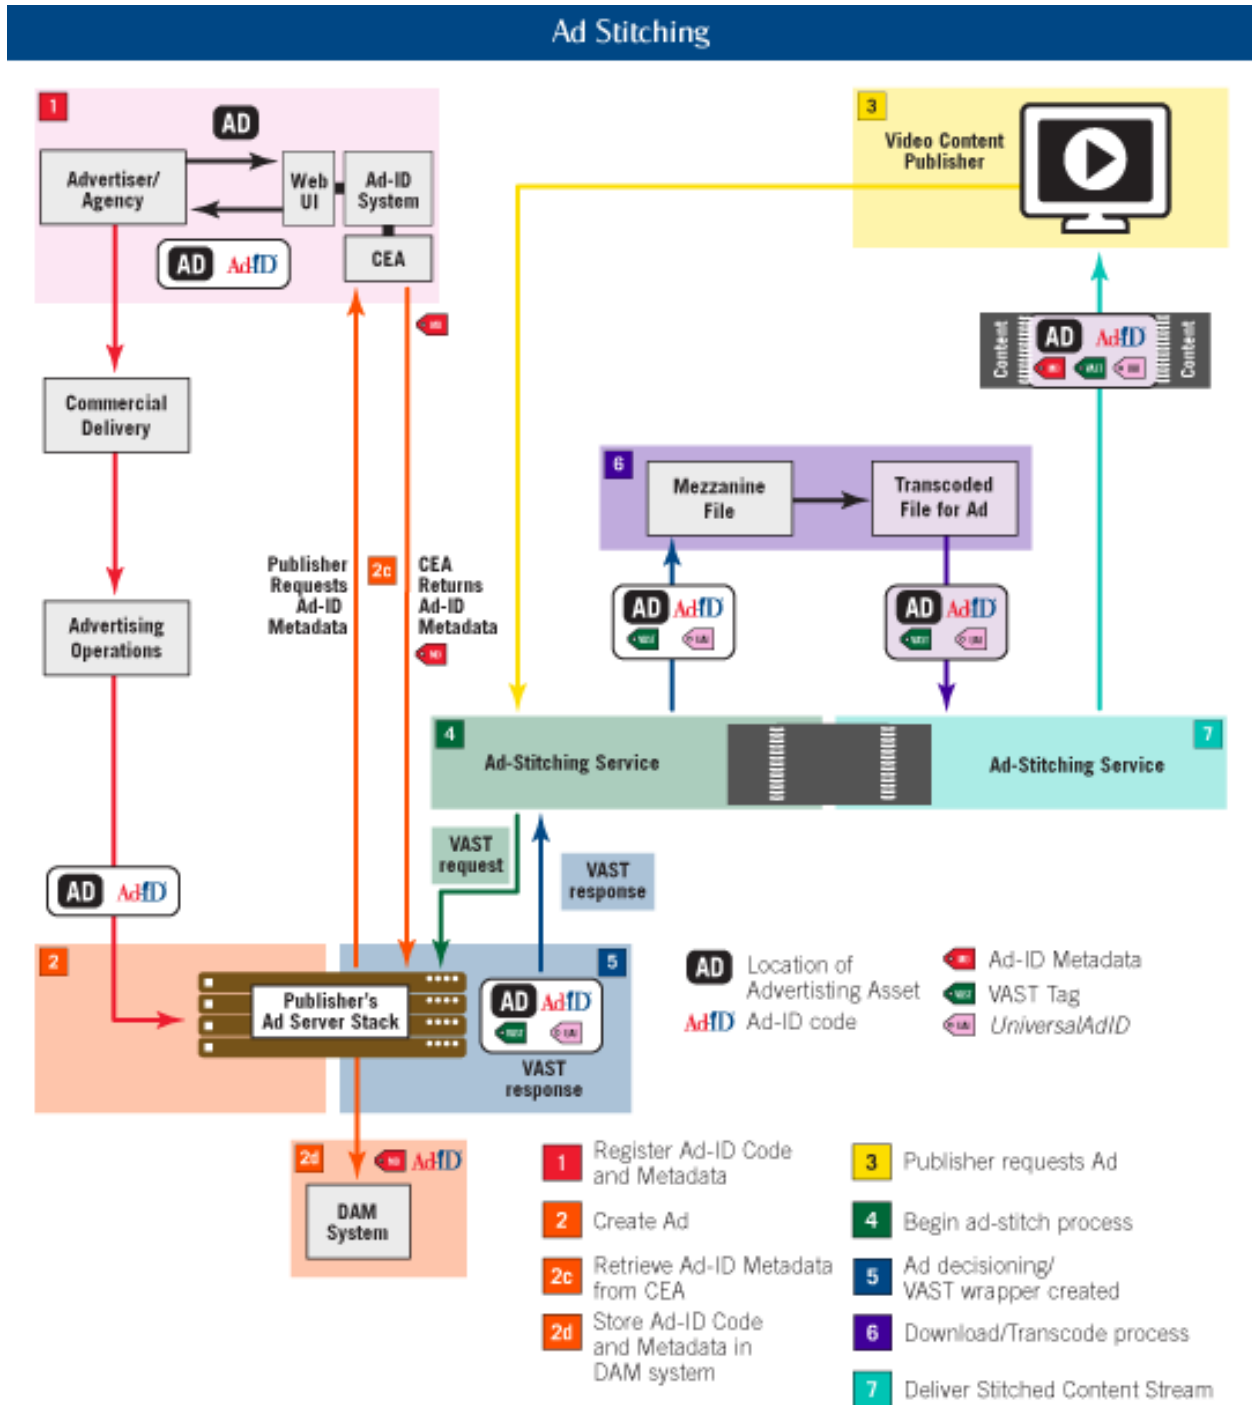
Ad Stitching

1
AD
Advertiser/ Agency
Web UI
Ad-ID System
AD AdID
CEA

3
Video Content Publisher

Content
AD AdID
Content

Commercial Delivery

6
Mezzanine File
Transcoded File for Ad

Advertising Operations

Publisher Requests Ad-ID Metadata
2c
CEA Returns Ad-ID Metadata

AD AdID
AD AdID

4
Ad-Stitching Service
7
Ad-Stitching Service

VAST request
VAST response

AD AdID

2
Publisher's Ad Server Stack
5
AD AdID
VAST response

AD Location of Advertising Asset
AdID Ad-ID code
Ad-ID Metadata
VAST Tag
UniversalAdID

2d
AdID
DAM System

1 Register Ad-ID Code and Metadata
2 Create Ad
2c Retrieve Ad-ID Metadata from CEA
2d Store Ad-ID Code and Metadata in DAM system
3 Publisher requests Ad
4 Begin ad-stitch process
5 Ad decisioning/ VAST wrapper created
6 Download/Transcode process
7 Deliver Stitched Content Stream